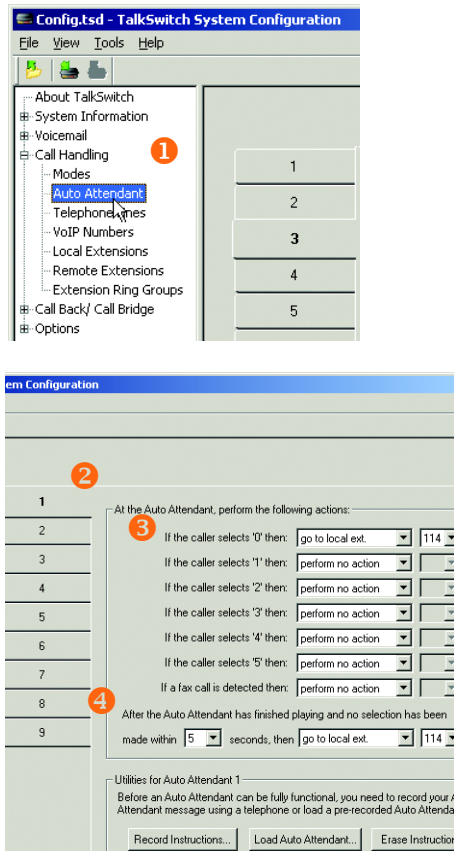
Config.tsd - TalkSwitch System Configuration

File View Tools Help

About TalkSwitch
System Information
Voicemail
Call Handling
Modes
Auto Attendant
Telephone Lines
VoIP Numbers
Local Extensions
Remote Extensions
Extension Ring Groups
Call Back/ Call Bridge
Options

1

1
2
3
4
5

em Configuration

2

1
2
3
4
5
6
7
8
9

At the Auto Attendant, perform the following actions:

3

If the caller selects '0' then: go to local ext. 114
If the caller selects '1' then: perform no action
If the caller selects '2' then: perform no action
If the caller selects '3' then: perform no action
If the caller selects '4' then: perform no action
If the caller selects '5' then: perform no action
If a fax call is detected then: perform no action

4

After the Auto Attendant has finished playing and no selection has been made within 5 seconds, then go to local ext. 114

Utilities for Auto Attendant 1
Before an Auto Attendant can be fully functional, you need to record your A Attendant message using a telephone or load a pre-recorded Auto Attenda

Record Instructions... Load Auto Attendant... Erase Instructio